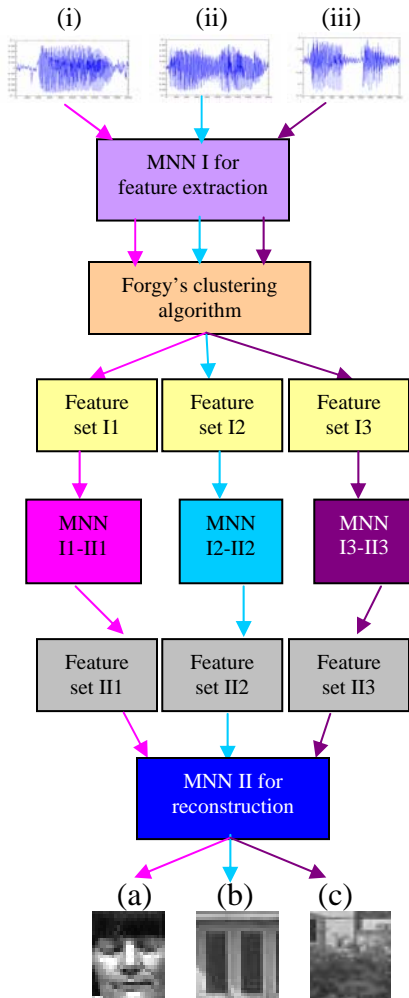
(i) (ii) (iii)

MNN I for feature extraction

Forgy's clustering algorithm

Feature set I1

Feature set I2

Feature set I3

MNN I1-II1

MNN I2-II2

MNN I3-II3

Feature set II1

Feature set II2

Feature set II3

MNN II for reconstruction

(a) (b) (c)